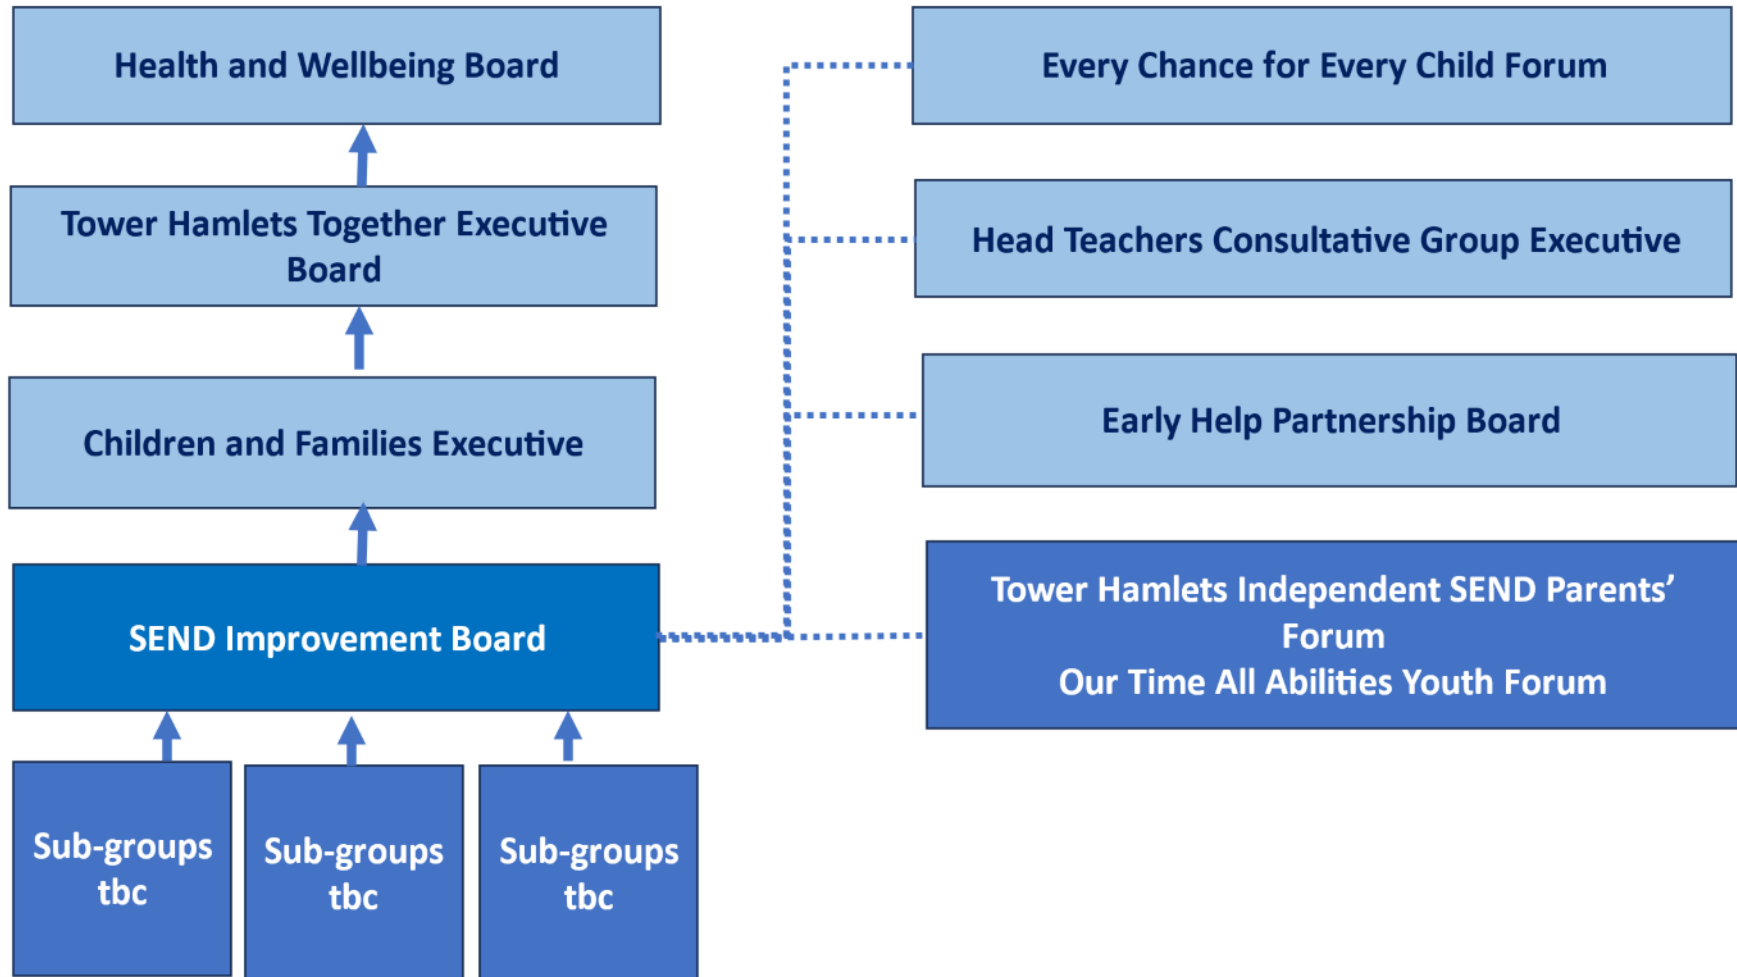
Health and Wellbeing Board

Tower Hamlets Together Executive Board

Children and Families Executive

SEND Improvement Board

Sub-groups tbc

Sub-groups tbc

Sub-groups tbc

Every Chance for Every Child Forum

Head Teachers Consultative Group Executive

Early Help Partnership Board

Tower Hamlets Independent SEND Parents' Forum
Our Time All Abilities Youth Forum